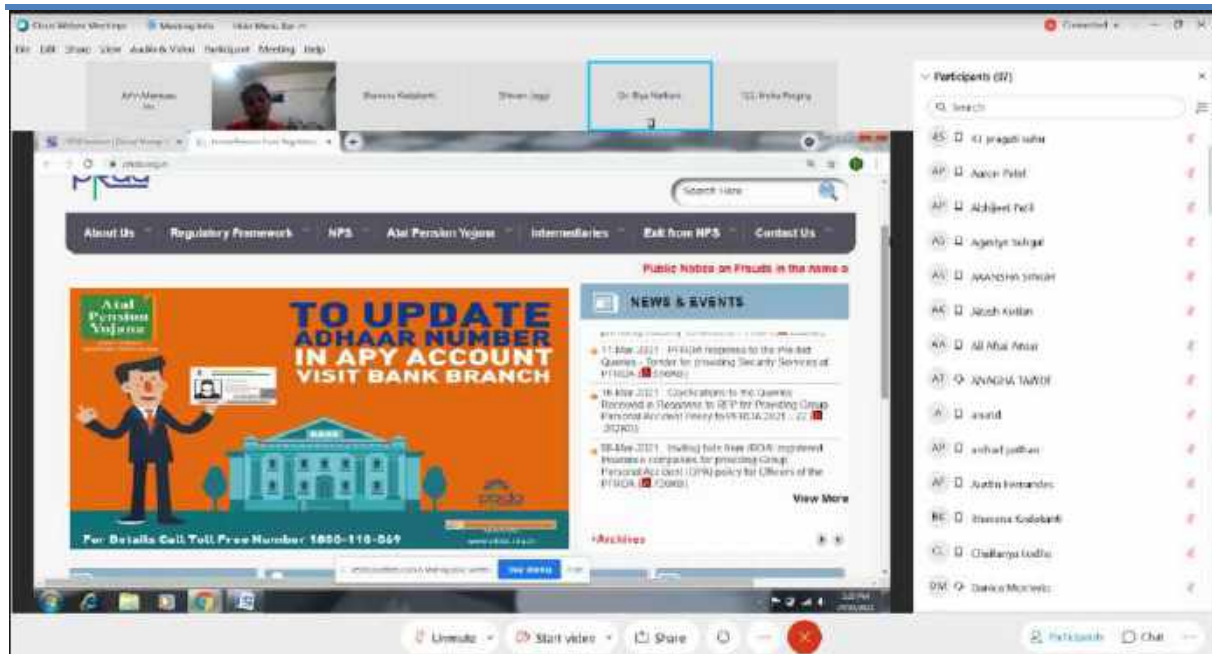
Cisco Webex Meetings  Meeting Info  Hide Menu Bar
File Edit Share View Audio & Video Participant Meeting Help
Connected

Ajay Manwar
Bhavana Kadabanti
Shivam Jaggi
Dr. Riya Rathore
SS Arsha Ragey

Participants (87)
Search
KJ pragati sahu
Aarav Patel
Abhijeet Patil
Agastya Sehgal
AAKANSHA SINGH
Akash Kotian
Ali Afsal Ansar
ANAGHA TAWDE
anand
arshad pathan
Austin fernandes
Bhavana Kadabanti
Chaitanya Kadlu
Danica Menezes

pfrda.org.in
Search Here
About Us | Regulatory Framework | NPS | Atal Pension Yojana | Intermediaries | Exit from NPS | Contact Us
Public Notice on Frauds in the Name o

Atal Pension Yojana
TO UPDATE ADHAAR NUMBER IN APY ACCOUNT VISIT BANK BRANCH
For Details Call Toll Free Number: 1800-110-069
www.pfrda.org.in

NEWS & EVENTS
17-Mar-2021 : PFRDA response to the Pre-bid Queries - Tender for providing Security Services at PFRDA (220KB)
16-Mar-2021 : Clarifications to the Queries Received in Response to RFP for Providing Group Personal Accident Policy to PFRDA 2021 - 22 (202KB)
08-Mar-2021 : Inviting bids from IRDAI registered insurance companies for providing Group Personal Accident (GPA) policy for Officers of the PFRDA (720KB)
View More
•Archives

Unmute  Start video  Share  Participants  Chat